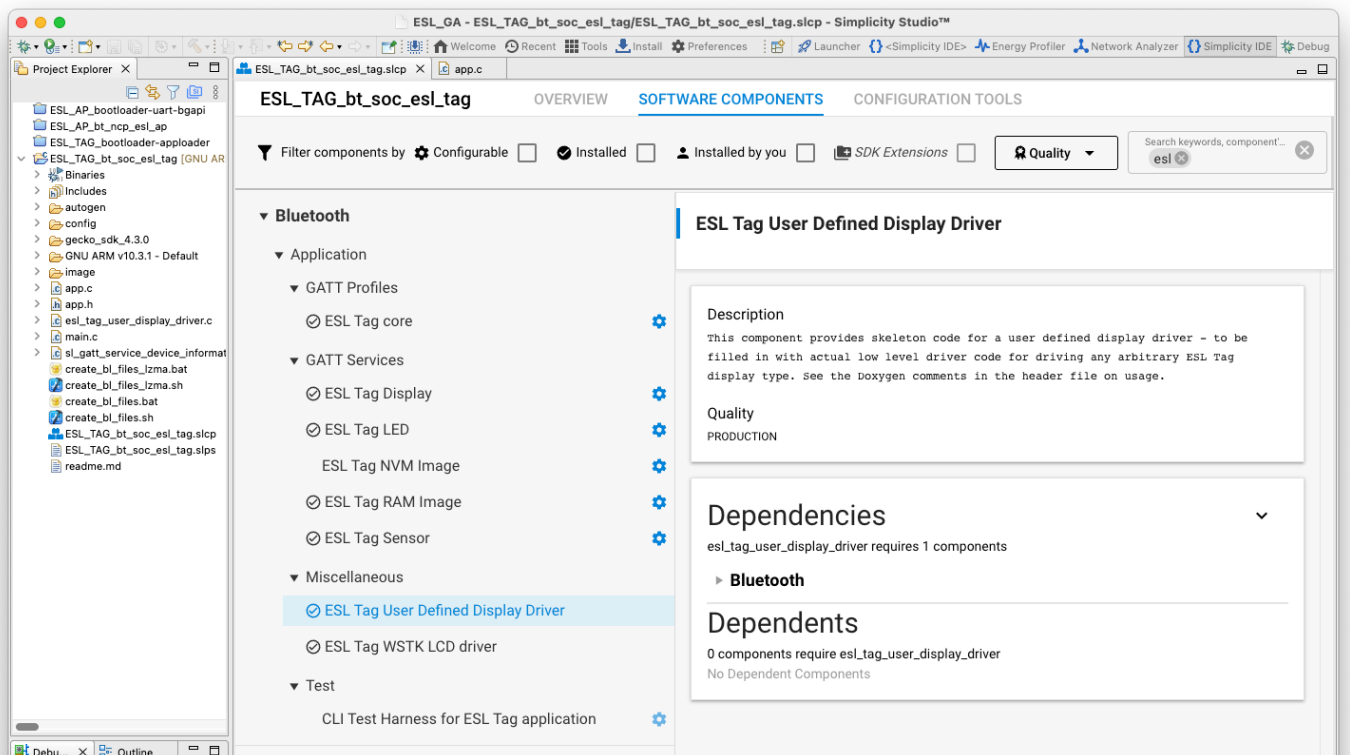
ESL_GA - ESL_TAG_bt_soc_esl_tag/ESL_TAG_bt_soc_esl_tag.slcp - Simplicity Studio™

Welcome Recent Tools Install Preferences Launcher <Simplicity IDE> Energy Profiler Network Analyzer Simplicity IDE Debug

Project Explorer

ESL_AP_bootloader-uart-bgapi
ESL_AP_bt_ncp_esl_ap
ESL_TAG_bootloader-apploader
ESL_TAG_bt_soc_esl_tag [GNU AR
Binaries
Includes
autogen
config
gecko_sdk_4.3.0
GNU ARM v10.3.1 - Default
image
app.c
app.h
esl_tag_user_display_driver.c
main.c
sl_gatt_service_device_informat
create_bl_files_lzma.bat
create_bl_files_lzma.sh
create_bl_files.bat
create_bl_files.sh
ESL_TAG_bt_soc_esl_tag.slcp
ESL_TAG_bt_soc_esl_tag.slps
readme.md

Debu Outline

ESL_TAG_bt_soc_esl_tag.slcp app.c

ESL_TAG_bt_soc_esl_tag

OVERVIEW SOFTWARE COMPONENTS CONFIGURATION TOOLS

Filter components by Configurable Installed Installed by you SDK Extensions Quality

Search keywords, component'...
esl

Bluetooth
Application
GATT Profiles
ESL Tag core
GATT Services
ESL Tag Display
ESL Tag LED
ESL Tag NVM Image
ESL Tag RAM Image
ESL Tag Sensor
Miscellaneous
ESL Tag User Defined Display Driver
ESL Tag WSTK LCD driver
Test
CLI Test Harness for ESL Tag application

ESL Tag User Defined Display Driver

Description
This component provides skeleton code for a user defined display driver - to be filled in with actual low level driver code for driving any arbitrary ESL Tag display type. See the Doxygen comments in the header file on usage.

Quality
PRODUCTION

Dependencies
esl_tag_user_display_driver requires 1 components
Bluetooth

Dependents
0 components require esl_tag_user_display_driver
No Dependent Components